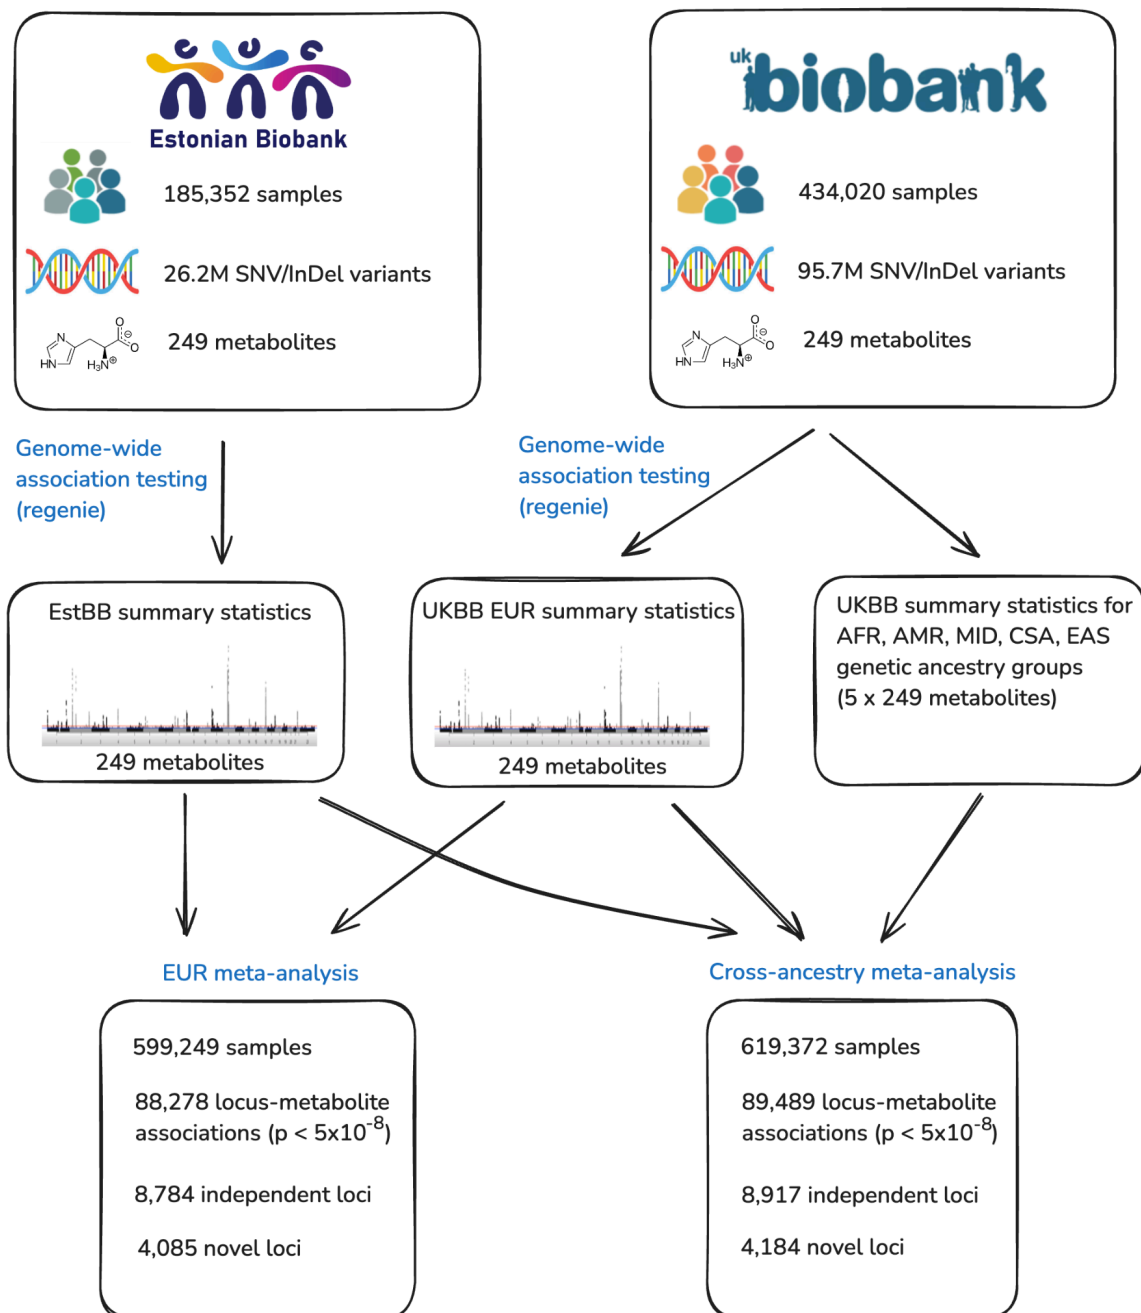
Estonian Biobank

185,352 samples

26.2M SNV/InDel variants

249 metabolites

uk biobank

434,020 samples

95.7M SNV/InDel variants

249 metabolites

Genome-wide association testing (regenie)

Genome-wide association testing (regenie)

EstBB summary statistics

249 metabolites

UKBB EUR summary statistics

249 metabolites

UKBB summary statistics for AFR, AMR, MID, CSA, EAS genetic ancestry groups (5 x 249 metabolites)

EUR meta-analysis

599,249 samples

88,278 locus-metabolite associations (p < $5x10^{-8}$)

8,784 independent loci

4,085 novel loci

Cross-ancestry meta-analysis

619,372 samples

89,489 locus-metabolite associations (p < $5x10^{-8}$)

8,917 independent loci

4,184 novel loci